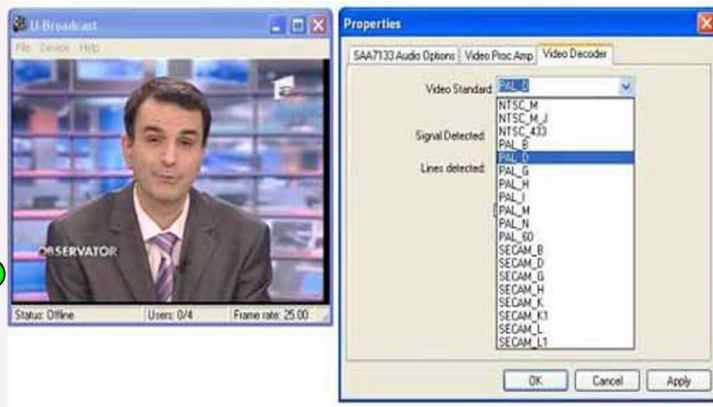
U-Broadcast

File Device Help

OBSERVATOR

Status: Offline

Users: 0/4

Frame rate: 25.00

Properties

SAA7133 Audio Options

Video Proc Amp

Video Decoder

Video Standard

PAL_D

Signal Detected

Lines detected

NTSC_M
NTSC_M_J
NTSC_433
PAL_B
PAL_D
PAL_G
PAL_H
PAL_I
PAL_M
PAL_N
PAL_60
SECAM_B
SECAM_D
SECAM_G
SECAM_H
SECAM_K
SECAM_K1
SECAM_L
SECAM_L1

OK

Cancel

Apply